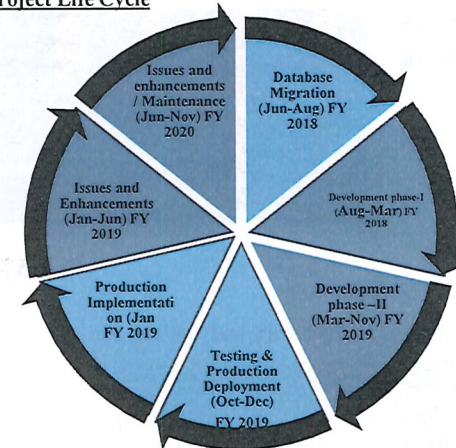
roject Life Cycle

Database Migration (Jun-Aug) FY 2018

Development phase-I (Aug-Mar) FY 2018

Development phase –II (Mar-Nov) FY 2019

Testing & Production Deployment (Oct-Dec) FY 2019

Production Implementati on (Jan FY 2019

Issues and Enhancements (Jan-Jun) FY 2019

Issues and enhancements / Maintenance (Jun-Nov) FY 2020